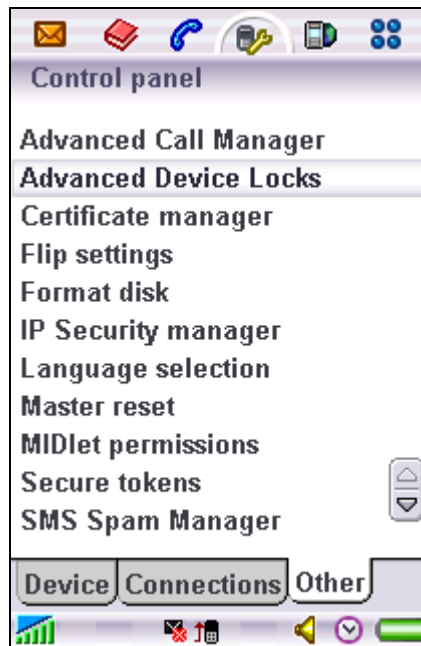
Control panel

Advanced Call Manager
Advanced Device Locks
Certificate manager
Flip settings
Format disk
IP Security manager
Language selection
Master reset
MIDlet permissions
Secure tokens
SMS Spam Manager

Device Connections Other